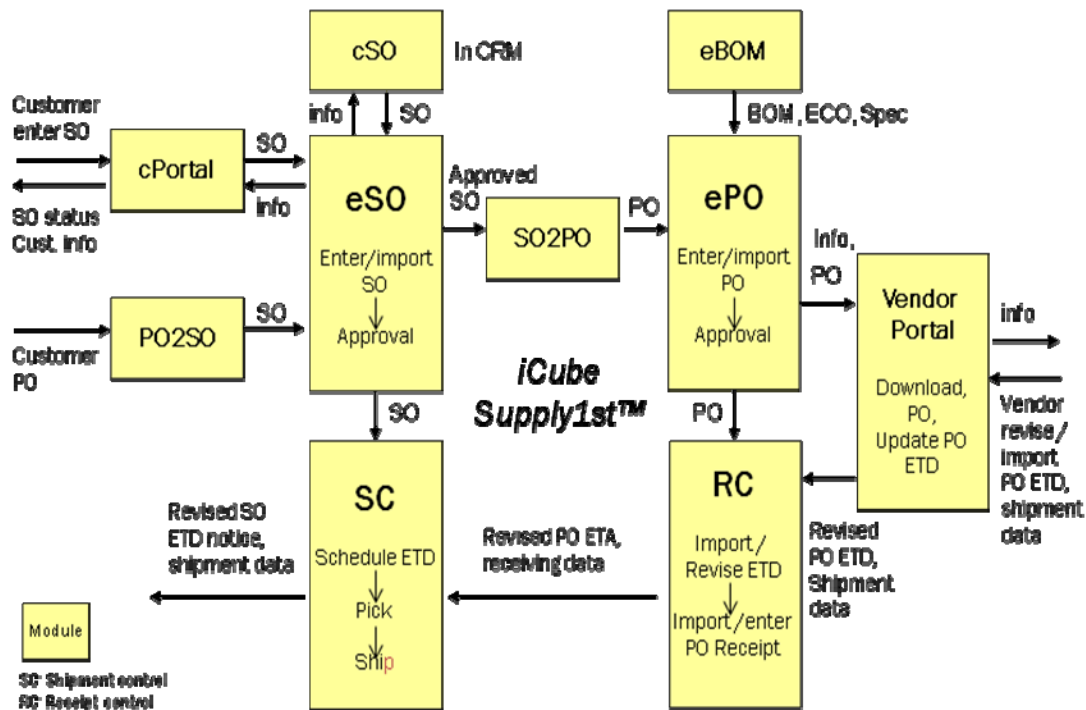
cSO

In CRM

eBOM

info

SO

BOM , ECO, Spec

Customer enter SO

SO status Cust. info

cPortal

SO

info

eSO

Enter/import SO

Approval

Approved SO

SO2PO

PO

ePO

Enter/import PO

Approval

Info, PO

Vendor Portal

Download, PO, Update PO ETD

info

Vendor revise / import PO ETD, shipment data

Customer PO

PO2SO

SO

iCube Supply1st™

SO

PO

SC

Schedule ETD

Pick

Ship

RC

Import / Revise ETD

Import /enter PO Receipt

Revised SO ETD notice, shipment data

Revised PO ETA, receiving data

Revised PO ETD, Shipment data

Module

SC: Shipment control
RC: Receipt control